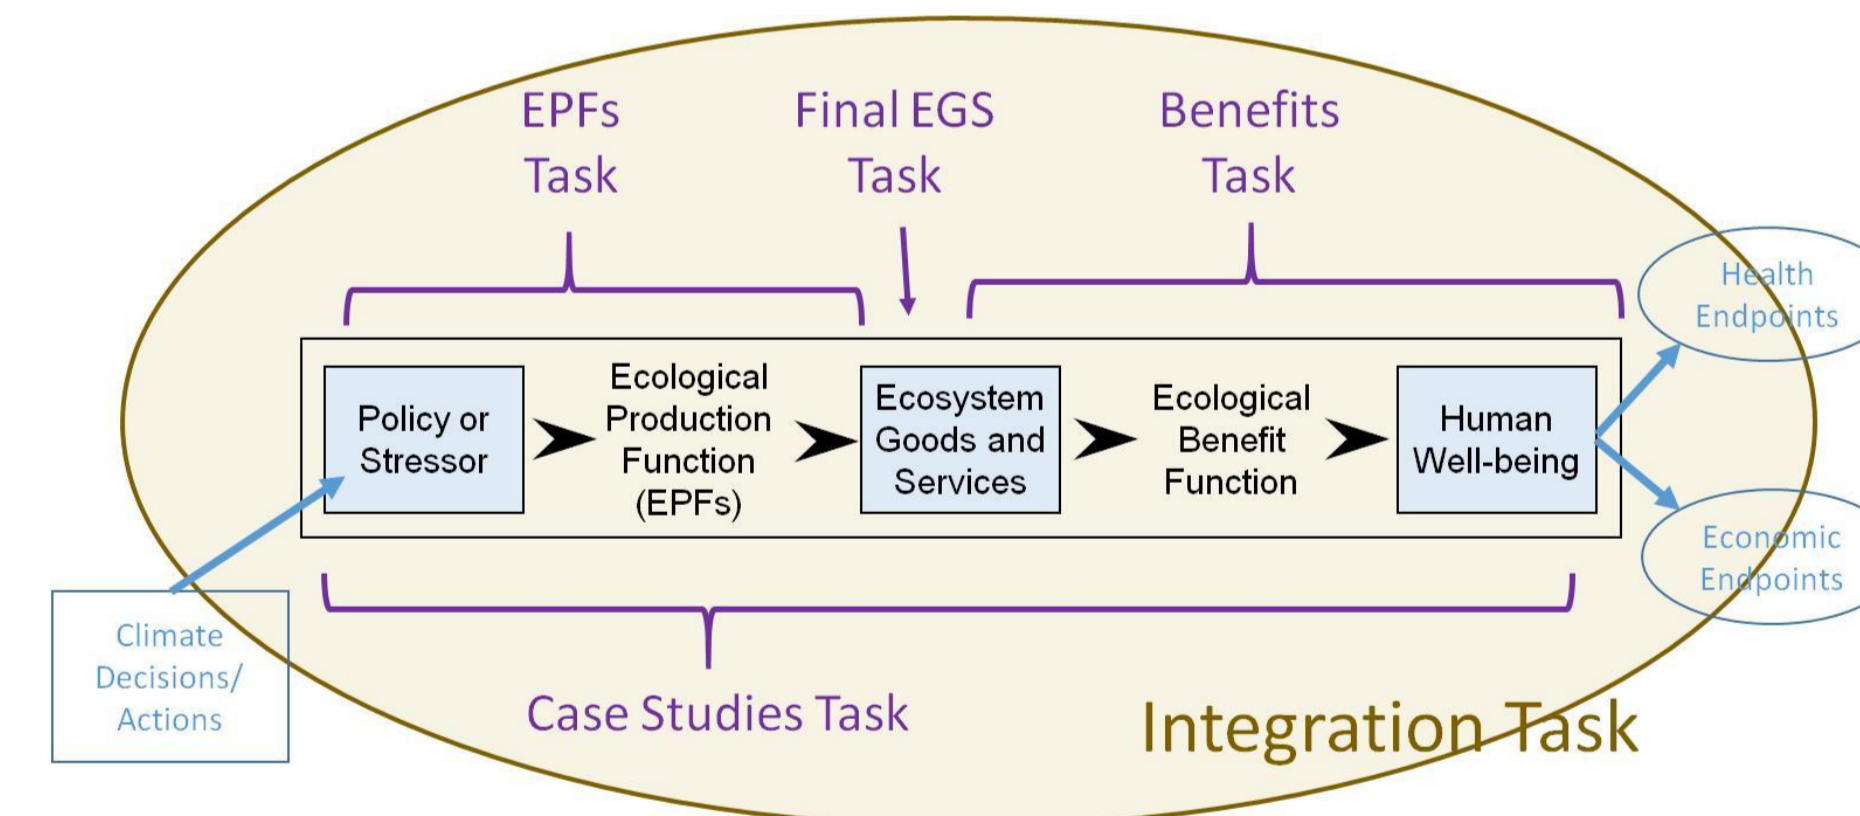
EPFs Task

Final EGS Task

Benefits Task

Health Endpoints

Policy or Stressor

Ecological Production Function (EPFs)

Ecosystem Goods and Services

Ecological Benefit Function

Human Well-being

Economic Endpoints

Climate Decisions/ Actions

Case Studies Task

Integration Task